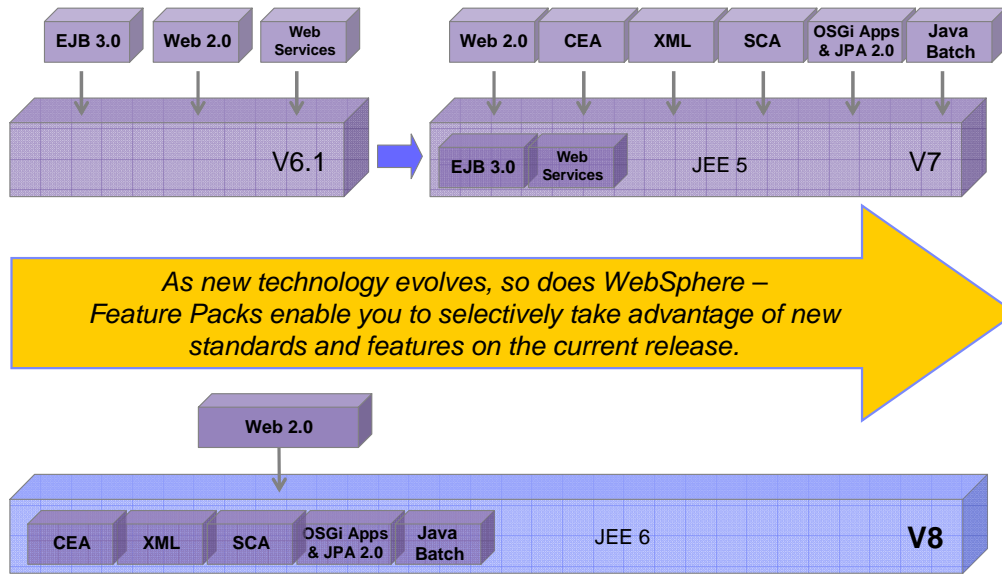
EJB 3.0

Web 2.0

Web Services

V6.1

Web 2.0

CEA

XML

SCA

OSGi Apps & JPA 2.0

Java Batch

EJB 3.0

Web Services

JEE 5

V7

As new technology evolves, so does WebSphere – Feature Packs enable you to selectively take advantage of new standards and features on the current release.

Web 2.0

CEA

XML

SCA

OSGi Apps & JPA 2.0

Java Batch

JEE 6

V8